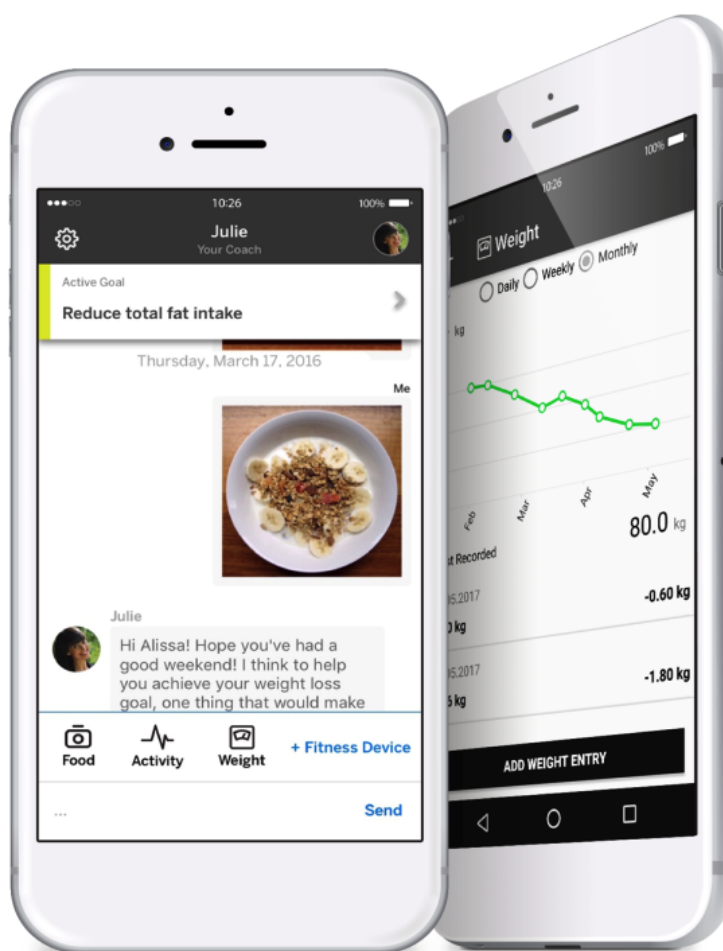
10:26
100%
Julie
Your Coach

Active Goal
Reduce total fat intake

Thursday, March 17, 2016

Me

Julie
Hi Alissa! Hope you've had a good weekend! I think to help you achieve your weight loss goal, one thing that would make

Food
Activity
Weight
+ Fitness Device

...
Send

100%
10:26
Weight
Daily
Weekly
Monthly
kg
Feb
Mar
Apr
May
80.0 kg
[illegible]t Recorded
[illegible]5.2017
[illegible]0 kg
-0.60 kg
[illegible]5.2017
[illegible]5 kg
-1.80 kg
ADD WEIGHT ENTRY